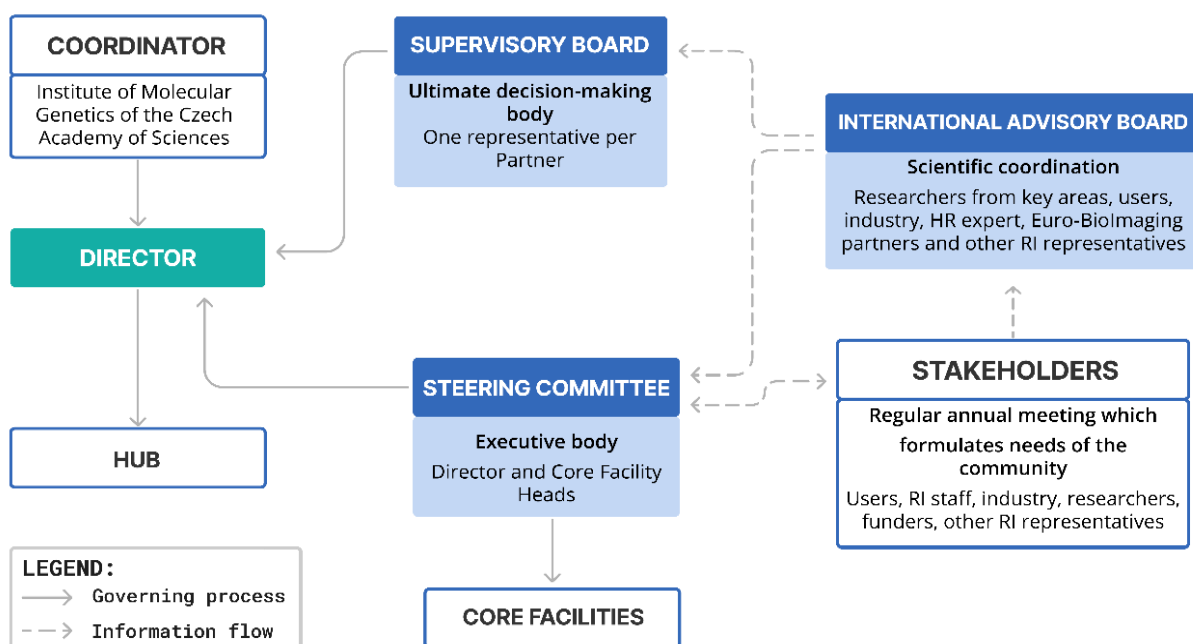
COORDINATOR

Institute of Molecular Genetics of the Czech Academy of Sciences

DIRECTOR

HUB

SUPERVISORY BOARD

Ultimate decision-making body

One representative per Partner

INTERNATIONAL ADVISORY BOARD

Scientific coordination

Researchers from key areas, users, industry, HR expert, Euro-BioImaging partners and other RI representatives

STEERING COMMITTEE

Executive body

Director and Core Facility Heads

STAKEHOLDERS

Regular annual meeting which formulates needs of the community

Users, RI staff, industry, researchers, funders, other RI representatives

CORE FACILITIES

LEGEND:

Governing process

Information flow